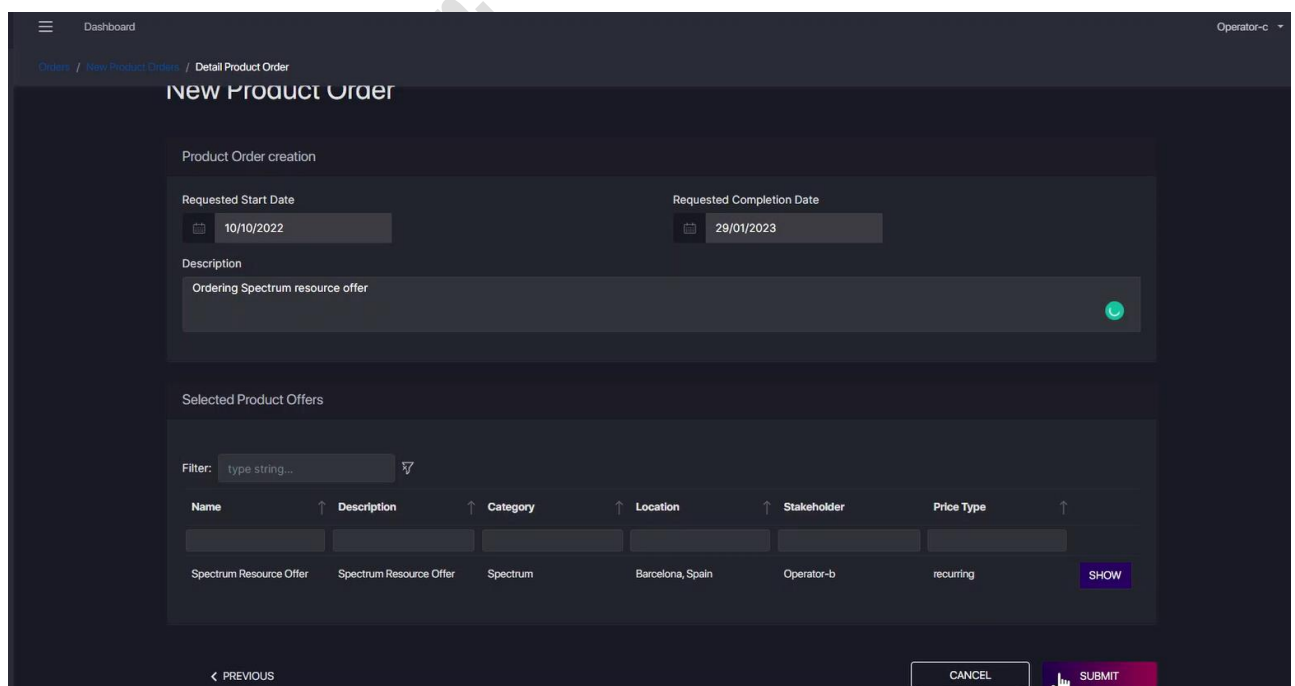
Dashboard

Operator-c

Orders / New Product Orders / Detail Product Order

New Product Order

Product Order creation

Requested Start Date

10/10/2022

Requested Completion Date

29/01/2023

Description

Ordering Spectrum resource offer

Selected Product Offers

Filter: type string...

| Name | Description | Category | Location | Stakeholder | Price Type | |
|---|---|---|---|---|---|---|
| Spectrum Resource Offer | Spectrum Resource Offer | Spectrum | Barcelona, Spain | Operator-b | recurring | SHOW |

< PREVIOUS

CANCEL

SUBMIT